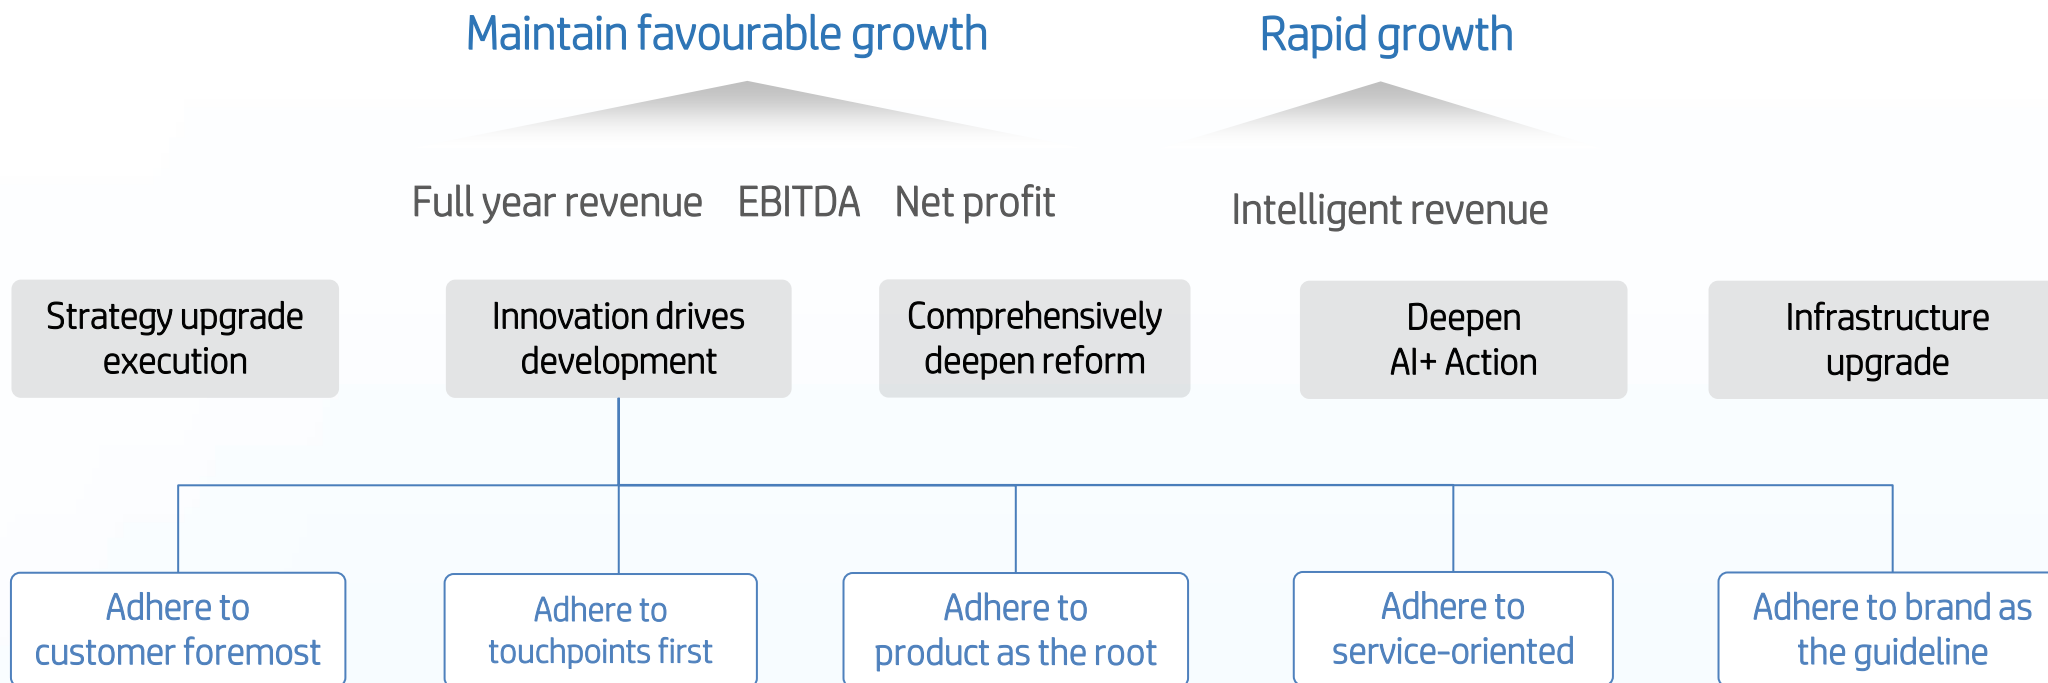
Maintain favourable growth

Rapid growth

Full year revenue EBITDA Net profit

Intelligent revenue

Strategy upgrade execution

Innovation drives development

Comprehensively deepen reform

Deepen AI+ Action

Infrastructure upgrade

Adhere to customer foremost

Adhere to touchpoints first

Adhere to product as the root

Adhere to service-oriented

Adhere to brand as the guideline